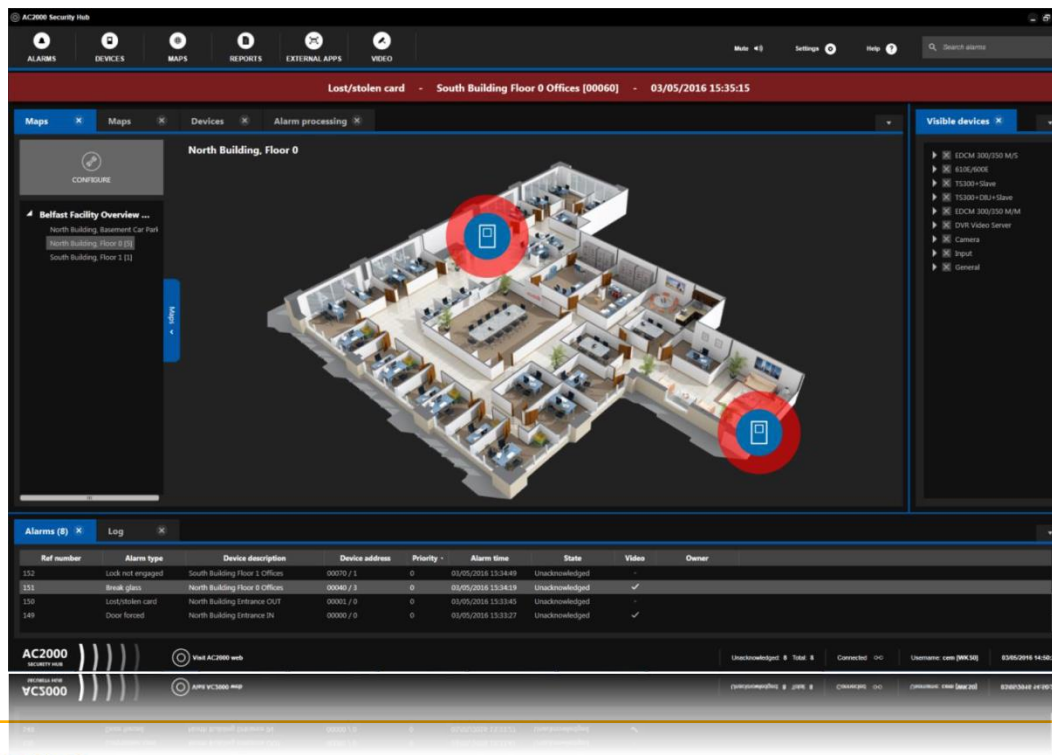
AC2000 Security Hub

ALARMS DEVICES MAPS REPORTS EXTERNAL APPS VIDEO

Mute Settings Help Search alarms

Lost/stolen card - South Building Floor 0 Offices [00060] - 03/05/2016 15:35:15

Maps Maps Devices Alarm processing

CONFIGURE

North Building, Floor 0

Belfast Facility Overview ...
North Building, Basement Car Park
North Building, Floor 0 [5]
South Building, Floor 1 [1]

Maps

Visible devices

EDCM 300/350 M/S
610E/600E
TS300+Slave
TS300+DIU+Slave
EDCM 300/350 M/M
DVR Video Server
Camera
Input
General

Alarms (8) Log

| Ref number | Alarm type | Device description | Device address | Priority | Alarm time | State | Video | Owner |
|---|---|---|---|---|---|---|---|---|
| 152 | Lock not engaged | South Building Floor 1 Offices | 00070 / 1 | 0 | 03/05/2016 15:34:49 | Unacknowledged | - | |
| 151 | Break glass | North Building Floor 0 Offices | 00040 / 3 | 0 | 03/05/2016 15:34:19 | Unacknowledged | ✓ | |
| 150 | Lost/stolen card | North Building Entrance OUT | 00001 / 0 | 0 | 03/05/2016 15:33:45 | Unacknowledged | - | |
| 149 | Door forced | North Building Entrance IN | 00000 / 0 | 0 | 03/05/2016 15:33:27 | Unacknowledged | ✓ | |

AC2000 SECURITY HUB

Visit AC2000 web

Unacknowledged: 8 Total: 8 Connected Username: cem [WK50] 03/05/2016 14:50